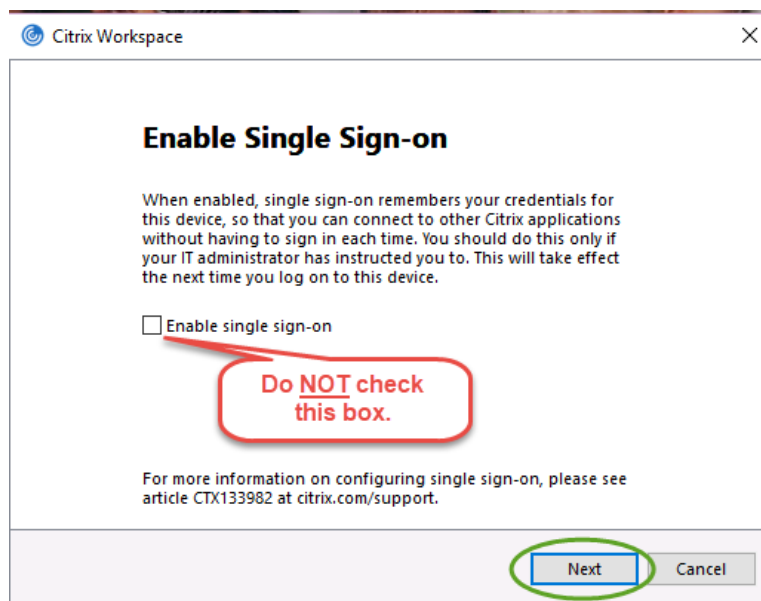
Citrix Workspace

Enable Single Sign-on

When enabled, single sign-on remembers your credentials for this device, so that you can connect to other Citrix applications without having to sign in each time. You should do this only if your IT administrator has instructed you to. This will take effect the next time you log on to this device.

Enable single sign-on

Do NOT check this box.

For more information on configuring single sign-on, please see article CTX133982 at citrix.com/support.

Next

Cancel